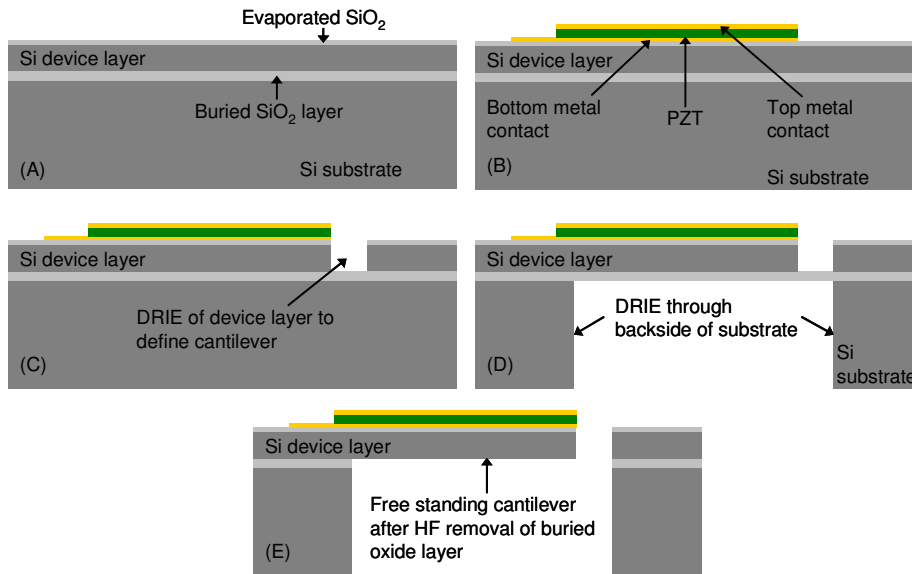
Evaporated $SiO_2$

Si device layer

Buried $SiO_2$ layer

(A)

Si substrate

Si device layer

Bottom metal contact

PZT

Top metal contact

(B)

Si substrate

Si device layer

DRIE of device layer to define cantilever

(C)

Si device layer

DRIE through backside of substrate

Si substrate

(D)

Si device layer

Free standing cantilever after HF removal of buried oxide layer

(E)